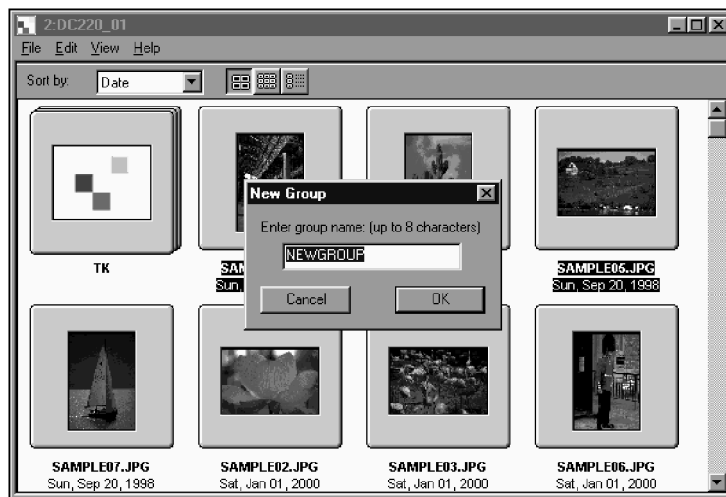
2:DC220_01

File Edit View Help

Sort by: Date

TK

SAM
Sun,

New Group

Enter group name: (up to 8 characters)

NEWGROUP

Cancel

OK

SAMPLE05.JPG
Sun, Sep 20, 1998

SAMPLE07.JPG
Sun, Sep 20, 1998

SAMPLE02.JPG
Sat, Jan 01, 2000

SAMPLE03.JPG
Sat, Jan 01, 2000

SAMPLE06.JPG
Sat, Jan 01, 2000